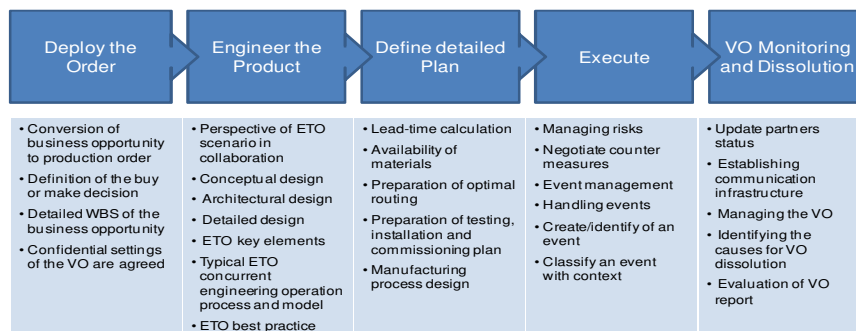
Deploy the Order

• Conversion of business opportunity to production order
• Definition of the buy or make decision
• Detailed WBS of the business opportunity
• Confidential settings of the VO are agreed

Engineer the Product

• Perspective of ETO scenario in collaboration
• Conceptual design
• Architectural design
• Detailed design
• ETO key elements
• Typical ETO concurrent engineering operation process and model
• ETO best practice

Define detailed Plan

• Lead-time calculation
• Availability of materials
• Preparation of optimal routing
• Preparation of testing, installation and commissioning plan
• Manufacturing process design

Execute

• Managing risks
• Negotiate counter measures
• Event management
• Handling events
• Create/identify of an event
• Classify an event with context

VO Monitoring and Dissolution

• Update partners status
• Establishing communication infrastructure
• Managing the VO
• Identifying the causes for VO dissolution
• Evaluation of VO report